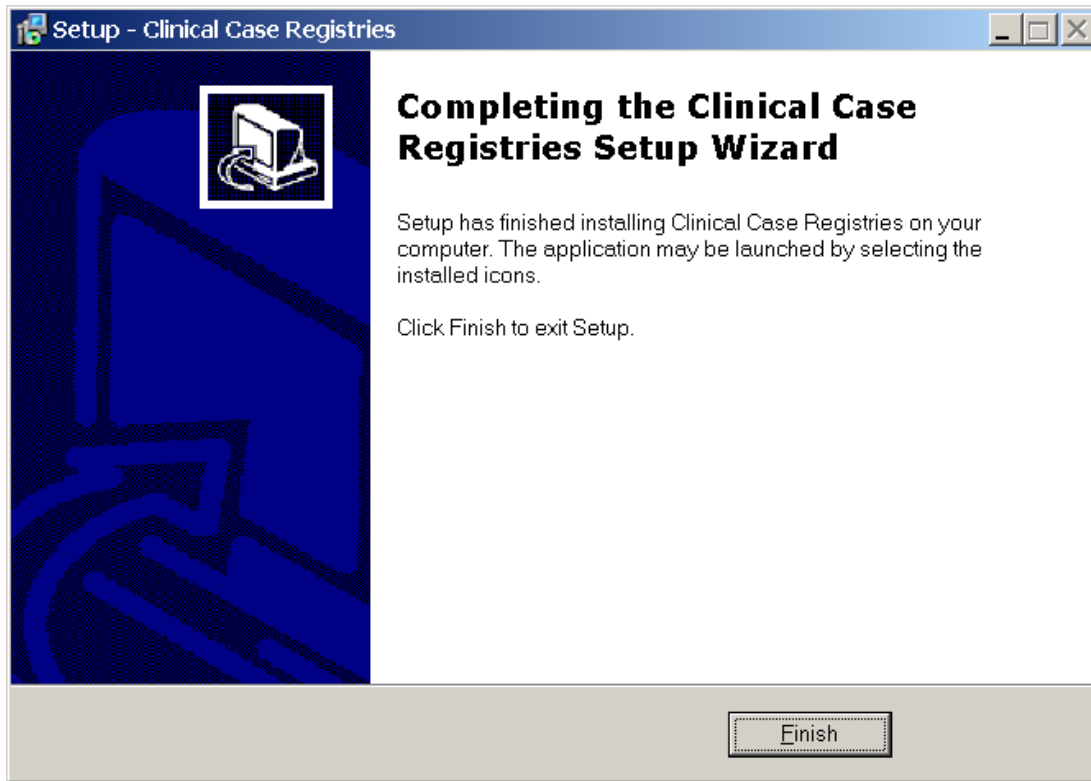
Setup - Clinical Case Registries

Completing the Clinical Case Registries Setup Wizard

Setup has finished installing Clinical Case Registries on your computer. The application may be launched by selecting the installed icons.

Click Finish to exit Setup.

Finish